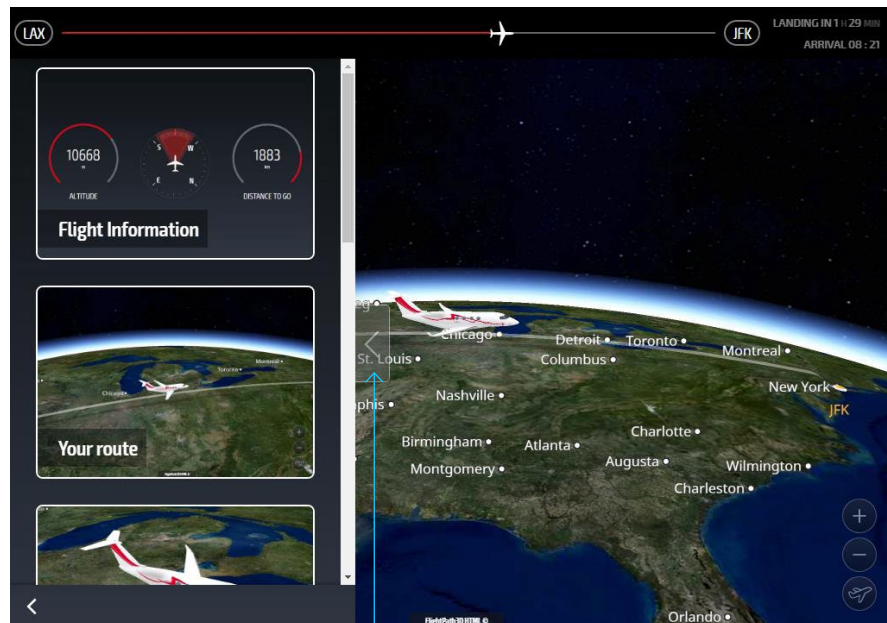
LAX

JFK

LANDING IN 1 H 29 MIN
ARRIVAL 08 : 21

10668
m
ALTITUDE

S W E N

1883
km
DISTANCE TO GO

Flight Information

Montreal
Toronto
Chicago

Your route

FlightPath3D HTML ©

eg
Chicago
Detroit
Toronto
Montreal
St. Louis
Columbus
New York
JFK
phis
Nashville
Birmingham
Atlanta
Charlotte
Montgomery
Augusta
Wilmington
Charleston
Orlando

+
−

FlightPath3D HTML ©